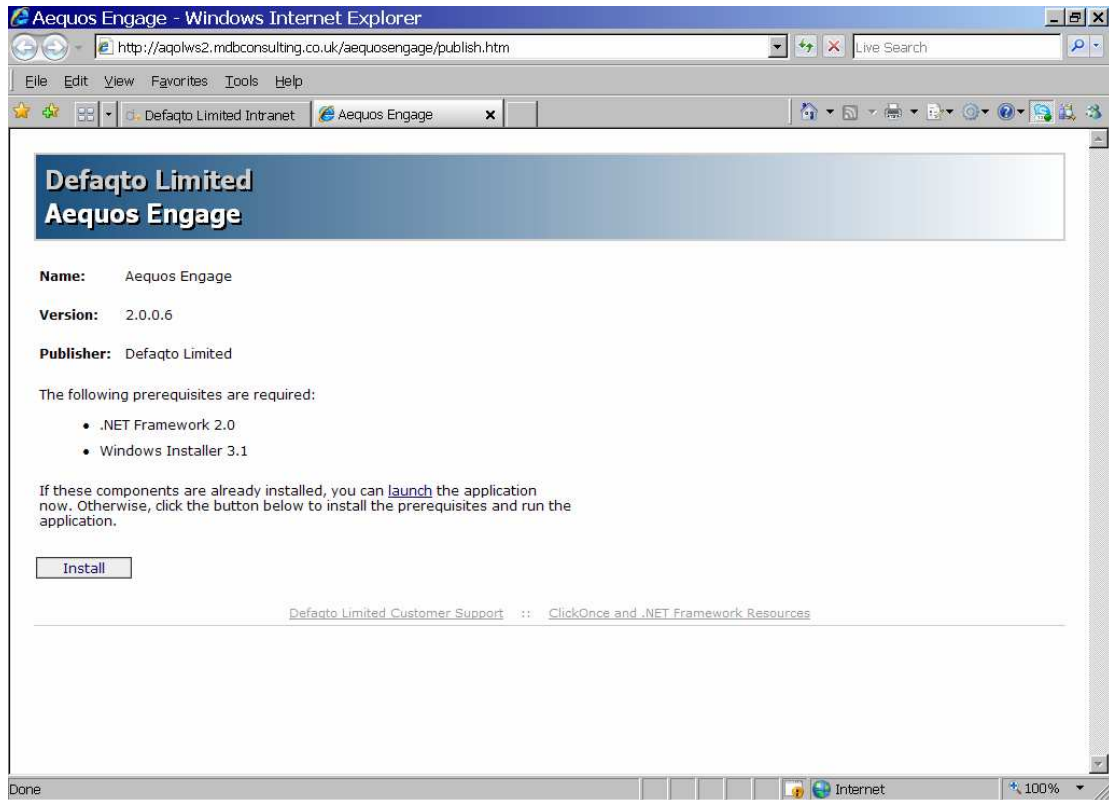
Aequos Engage - Windows Internet Explorer

http://aqolws2.mdbconsulting.co.uk/aequosengage/publish.htm

Live Search

File Edit View Favorites Tools Help

Defaqto Limited Intranet | Aequos Engage

Defaqto Limited
Aequos Engage

**Name:** Aequos Engage

**Version:** 2.0.0.6

**Publisher:** Defaqto Limited

The following prerequisites are required:

- .NET Framework 2.0
- Windows Installer 3.1

If these components are already installed, you can launch the application now. Otherwise, click the button below to install the prerequisites and run the application.

Install

Defaqto Limited Customer Support :: ClickOnce and .NET Framework Resources

Done

Internet

100%